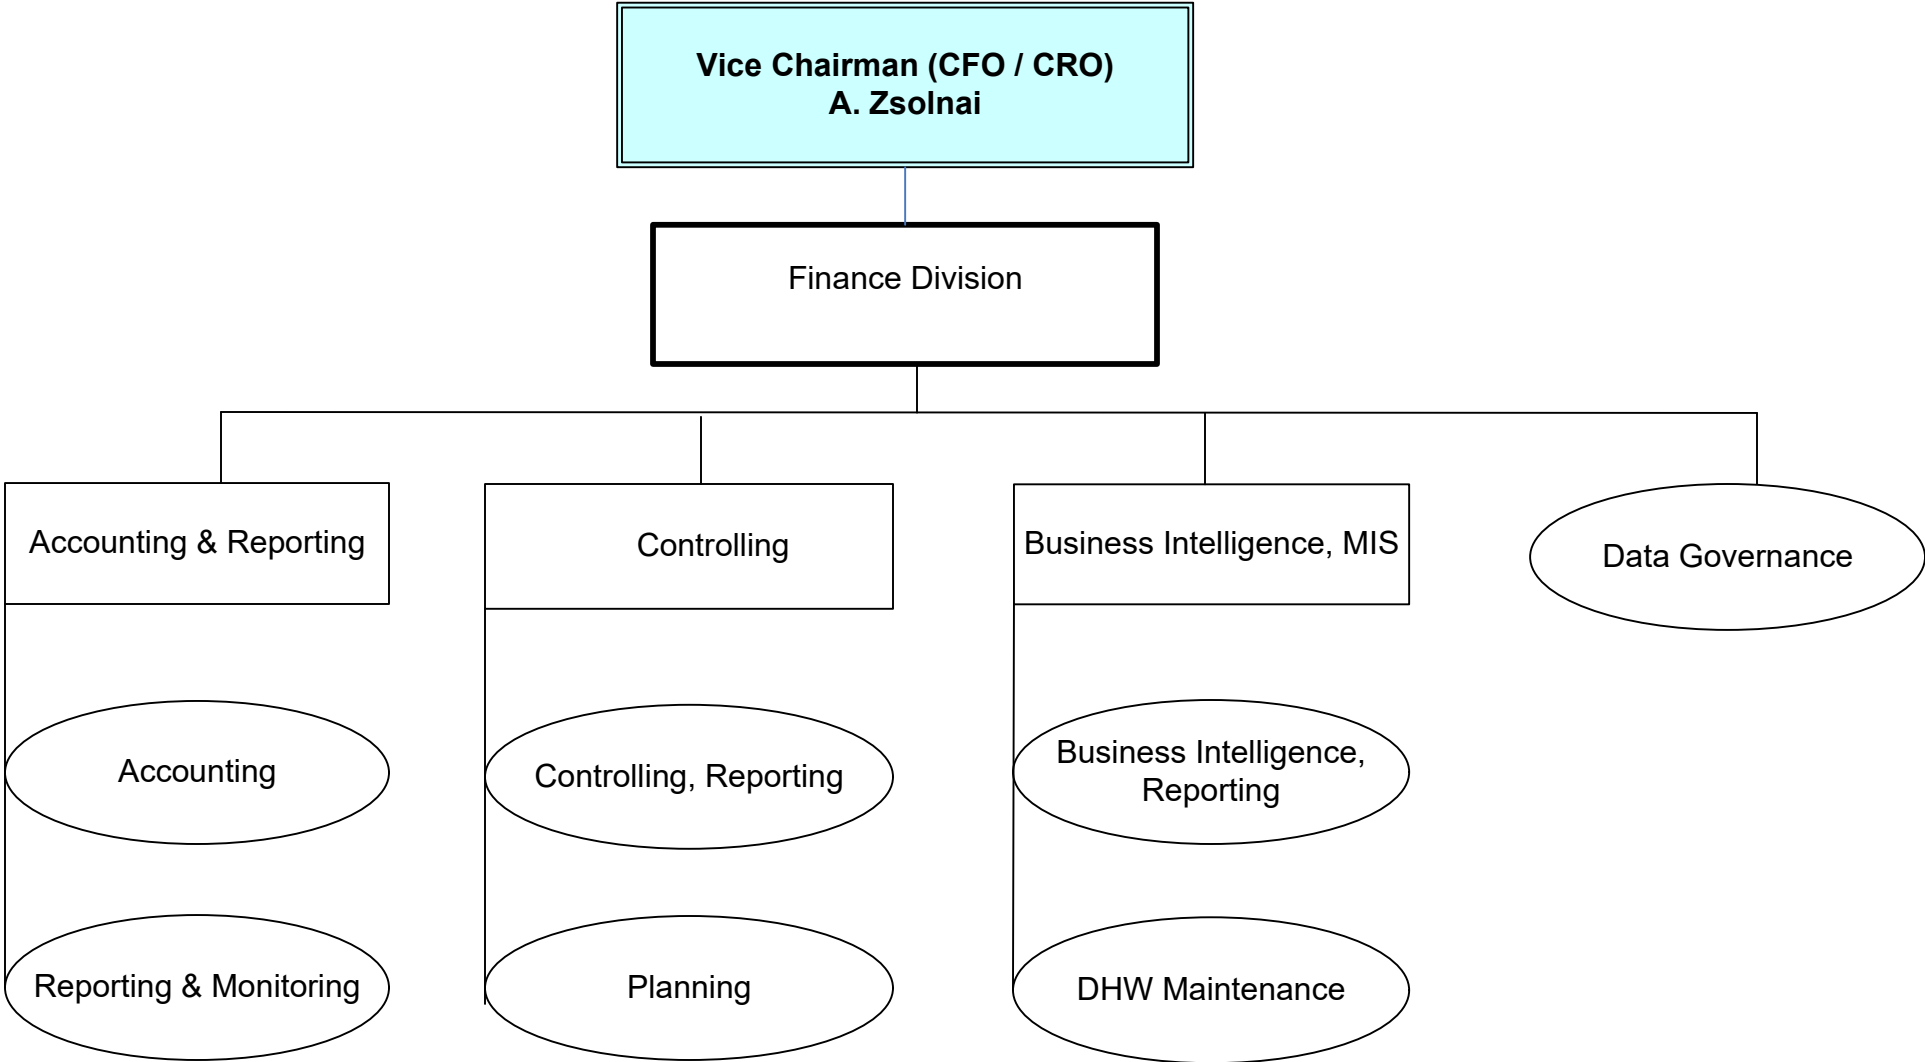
Vice Chairman (CFO / CRO)
A. Zsolnai

Finance Division

Accounting & Reporting

Accounting

Reporting & Monitoring

Controlling

Controlling, Reporting

Planning

Business Intelligence, MIS

Business Intelligence, Reporting

DHW Maintenance

Data Governance